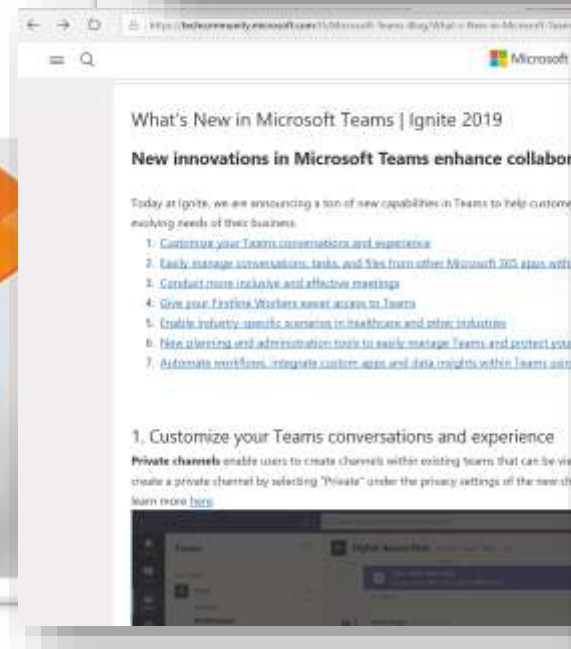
https://techcommunity.microsoft.com/t5/Microsoft-Teams-Blog/What-s-New-in-Microsoft-Team

Microsoft

What's New in Microsoft Teams | Ignite 2019

New innovations in Microsoft Teams enhance collabor

Today at Ignite, we are announcing a ton of new capabilities in Teams to help custome evolving needs of their business.

1. Customize your Teams conversations and experience
2. Easily manage conversations, tasks, and files from other Microsoft 365 apps with
3. Conduct more inclusive and effective meetings
4. Give your Firstline Workers easier access to Teams
5. Enable industry-specific scenarios in Healthcare and other industries
6. New planning and administration tools to easily manage Teams and protect you
7. Automate workflows, integrate custom apps and data insights within Teams usi

1. Customize your Teams conversations and experience

Private channels enable users to create channels within existing teams that can be vi create a private channel by selecting "Private" under the privacy settings of the new ch learn more here

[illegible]